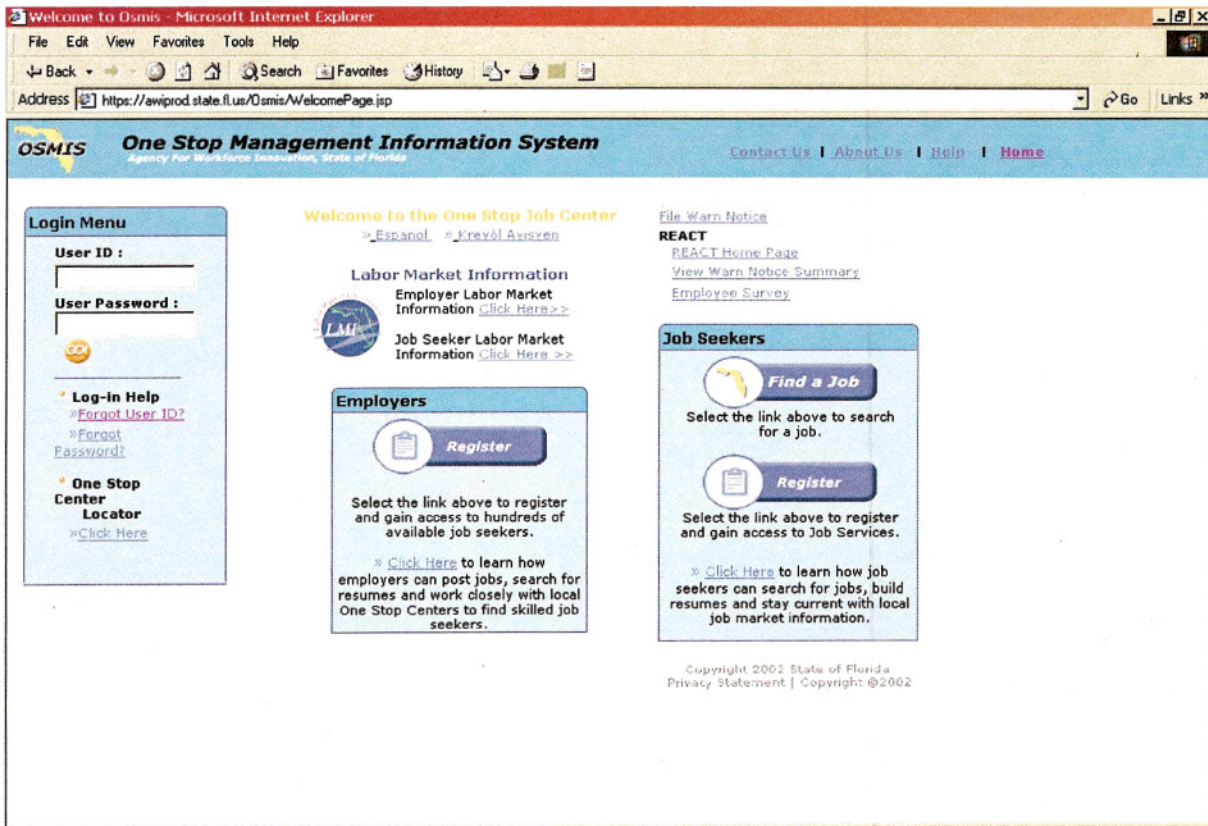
Welcome to Osmis - Microsoft Internet Explorer

File Edit View Favorites Tools Help

Back Search Favorites History

Address https://awiprod.state.fl.us/Osmis/WelcomePage.jsp Go Links

OSMIS One Stop Management Information System
Agency For Workforce Innovation, State of Florida

Contact Us | About Us | Help | Home

Login Menu
User ID :
User Password :
GO

Log-in Help
»Forgot User ID?
»Forgot Password?

One Stop Center Locator
»Click Here

Welcome to the One Stop Job Center
» Espanol » Kreyòl Ayisyen

Labor Market Information
LMI
Employer Labor Market Information Click Here>>
Job Seeker Labor Market Information Click Here >>

Employers
Register
Select the link above to register and gain access to hundreds of available job seekers.

» Click Here to learn how employers can post jobs, search for resumes and work closely with local One Stop Centers to find skilled job seekers.

File Warn Notice
REACT
REACT Home Page
View Warn Notice Summary
Employee Survey

Job Seekers
Find a Job
Select the link above to search for a job.
Register
Select the link above to register and gain access to Job Services.

» Click Here to learn how job seekers can search for jobs, build resumes and stay current with local job market information.

Copyright 2002 State of Florida
Privacy Statement | Copyright ©2002